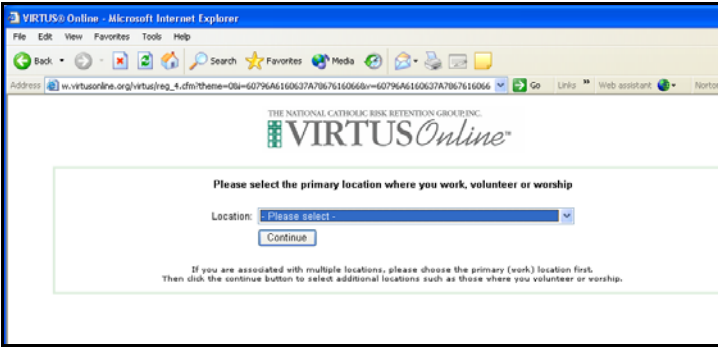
VIRTUS® Online - Microsoft Internet Explorer

File Edit View Favorites Tools Help

Back Search Favorites Media

Address w.virtusonline.org/virtus/reg_4.cfm?theme=0&i=60796A6160637A7867616066&v=60796A6160637A7867616066 Go Links » Web assistant Norton

THE NATIONAL CATHOLIC RISK RETENTION GROUP, INC.
VIRTUS Online™

Please select the primary location where you work, volunteer or worship

Location: - Please select -

Continue

If you are associated with multiple locations, please choose the primary (work) location first. Then click the continue button to select additional locations such as those where you volunteer or worship.